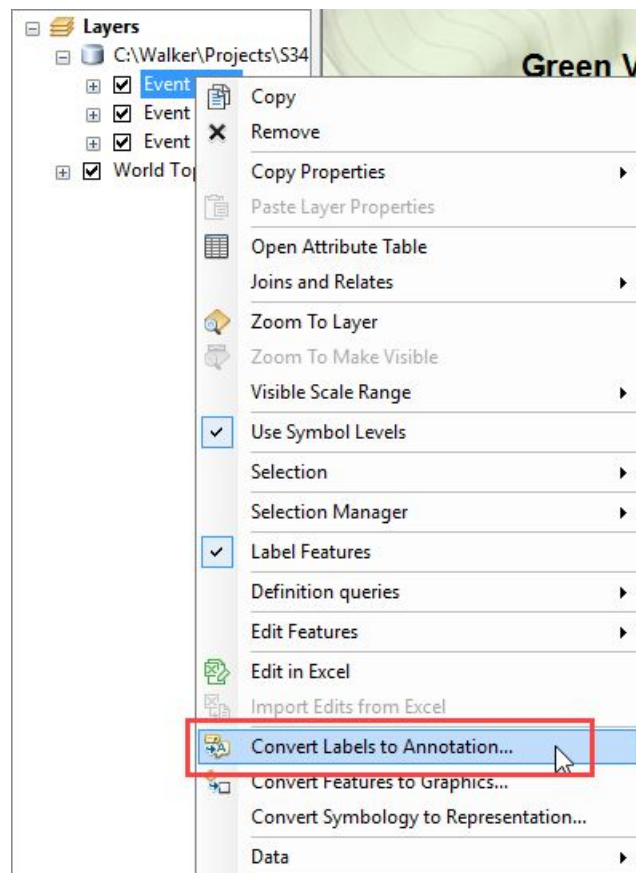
Layers
C:\Walker\Projects\S34
Event
Event
Event
World Top
Green V

Copy
Remove
Copy Properties
Paste Layer Properties
Open Attribute Table
Joins and Relates
Zoom To Layer
Zoom To Make Visible
Visible Scale Range
Use Symbol Levels
Selection
Selection Manager
Label Features
Definition queries
Edit Features
Edit in Excel
Import Edits from Excel
Convert Labels to Annotation...
Convert Features to Graphics...
Convert Symbology to Representation...
Data